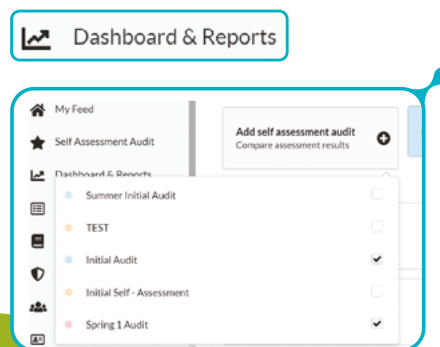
Dashboard & Reports

My Feed
Self Assessment Audit
Dashboard & Reports

Add self assessment audit
Compare assessment results

Summer Initial Audit
TEST
Initial Audit
Initial Self - Assessment
Spring 1 Audit